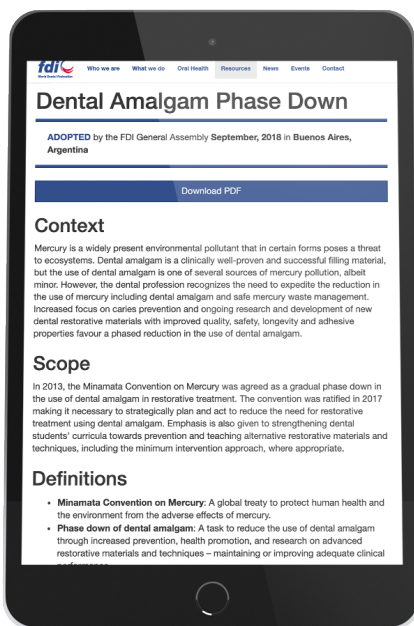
fdi World Dental Federation

Who we are What we do Oral Health Resources News Events Contact

Dental Amalgam Phase Down

ADOPTED by the FDI General Assembly September, 2018 in Buenos Aires, Argentina

Download PDF

Context

Mercury is a widely present environmental pollutant that in certain forms poses a threat to ecosystems. Dental amalgam is a clinically well-proven and successful filling material, but the use of dental amalgam is one of several sources of mercury pollution, albeit minor. However, the dental profession recognizes the need to expedite the reduction in the use of mercury including dental amalgam and safe mercury waste management. Increased focus on caries prevention and ongoing research and development of new dental restorative materials with improved quality, safety, longevity and adhesive properties favour a phased reduction in the use of dental amalgam.

Scope

In 2013, the Minamata Convention on Mercury was agreed as a gradual phase down in the use of dental amalgam in restorative treatment. The convention was ratified in 2017 making it necessary to strategically plan and act to reduce the need for restorative treatment using dental amalgam. Emphasis is also given to strengthening dental students' curricula towards prevention and teaching alternative restorative materials and techniques, including the minimum intervention approach, where appropriate.

Definitions

• Minamata Convention on Mercury: A global treaty to protect human health and the environment from the adverse effects of mercury.
• Phase down of dental amalgam: A task to reduce the use of dental amalgam through increased prevention, health promotion, and research on advanced restorative materials and techniques – maintaining or improving adequate clinical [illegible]